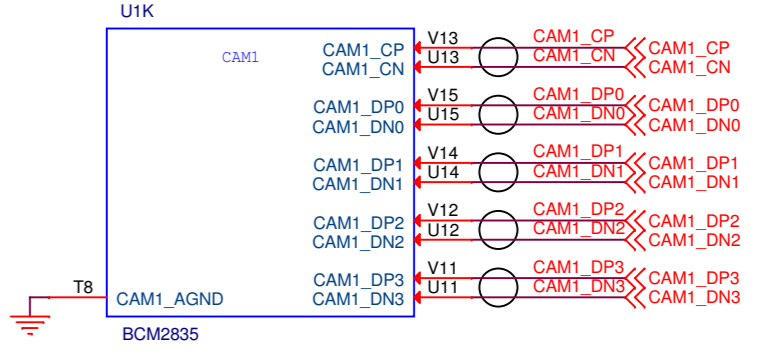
U1K

CAM1

CAM1_CP
CAM1_CN
CAM1_DP0
CAM1_DN0
CAM1_DP1
CAM1_DN1
CAM1_DP2
CAM1_DN2
CAM1_DP3
CAM1_DN3

T8
CAM1_AGND

BCM2835

V13
U13
V15
U15
V14
U14
V12
U12
V11
U11

CAM1_CP
CAM1_CN
CAM1_DP0
CAM1_DN0
CAM1_DP1
CAM1_DN1
CAM1_DP2
CAM1_DN2
CAM1_DP3
CAM1_DN3

CAM1_CP
CAM1_CN
CAM1_DP0
CAM1_DN0
CAM1_DP1
CAM1_DN1
CAM1_DP2
CAM1_DN2
CAM1_DP3
CAM1_DN3